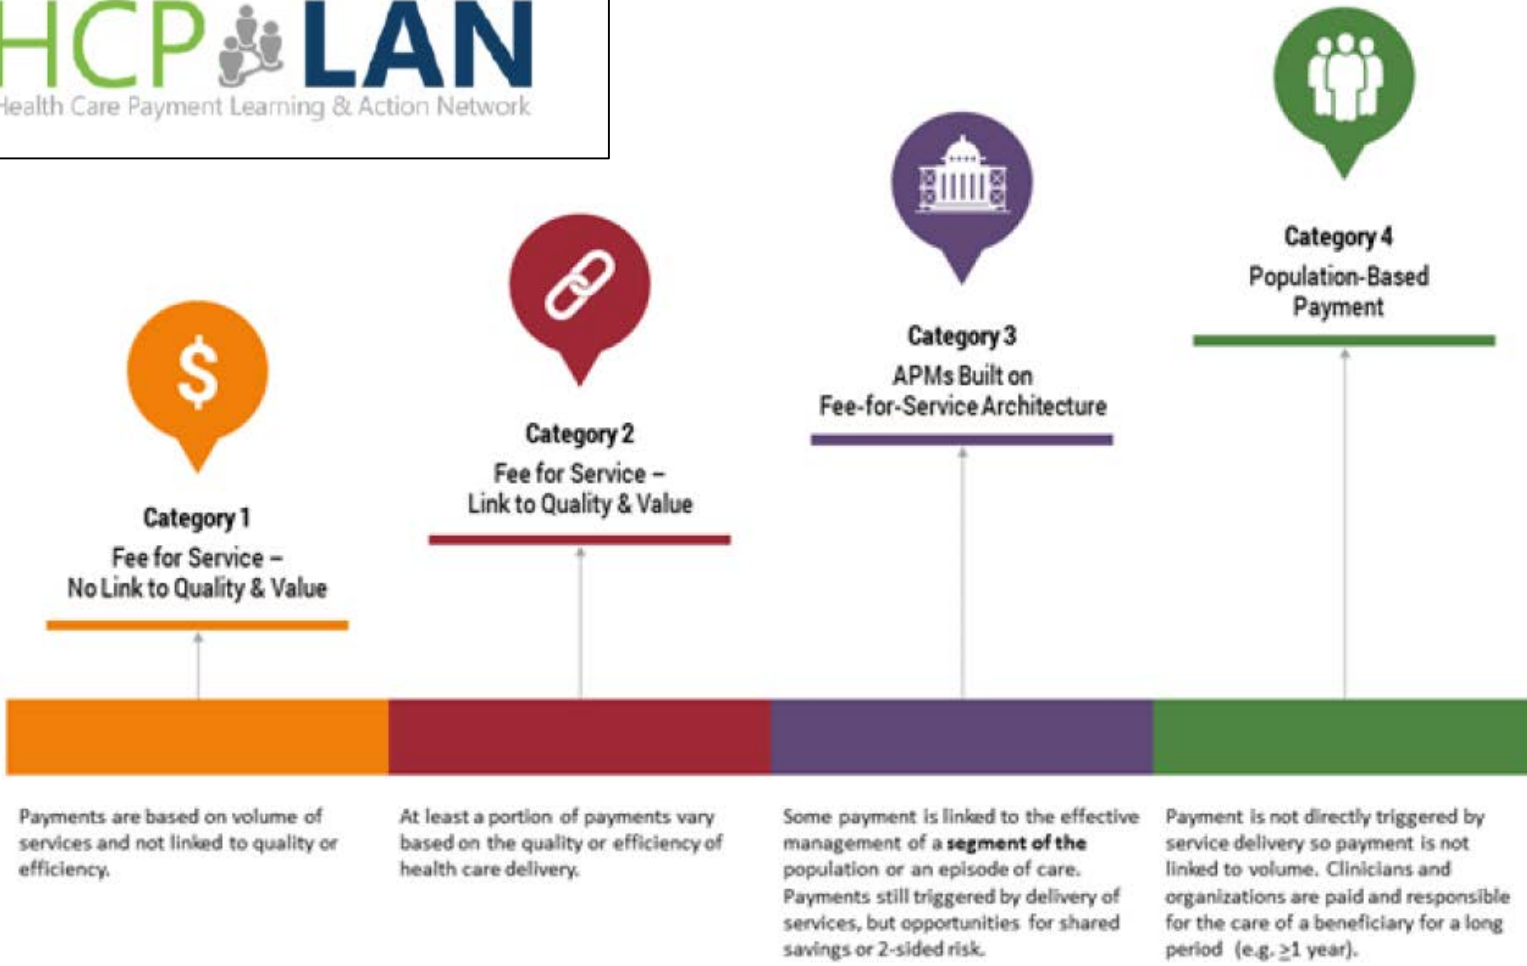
HCP LAN
Health Care Payment Learning & Action Network

Category 1
Fee for Service –
No Link to Quality & Value

Category 2
Fee for Service –
Link to Quality & Value

Category 3
APMs Built on
Fee-for-Service Architecture

Category 4
Population-Based
Payment

Payments are based on volume of services and not linked to quality or efficiency.

At least a portion of payments vary based on the quality or efficiency of health care delivery.

Some payment is linked to the effective management of a **segment of the** population or an episode of care. Payments still triggered by delivery of services, but opportunities for shared savings or 2-sided risk.

Payment is not directly triggered by service delivery so payment is not linked to volume. Clinicians and organizations are paid and responsible for the care of a beneficiary for a long period (e.g. $\geq$1 year).